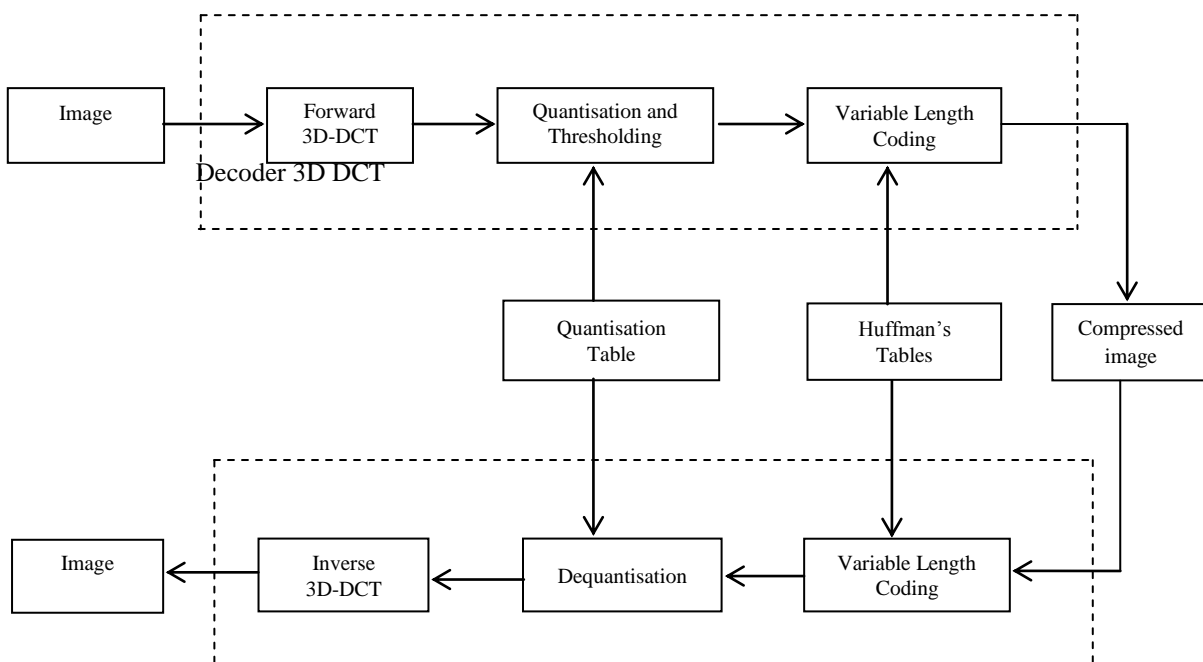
Image

Forward 3D-DCT

Quantisation and Thresholding

Variable Length Coding

Decoder 3D DCT

Quantisation Table

Huffman's Tables

Compressed image

Image

Inverse 3D-DCT

Dequantisation

Variable Length Coding